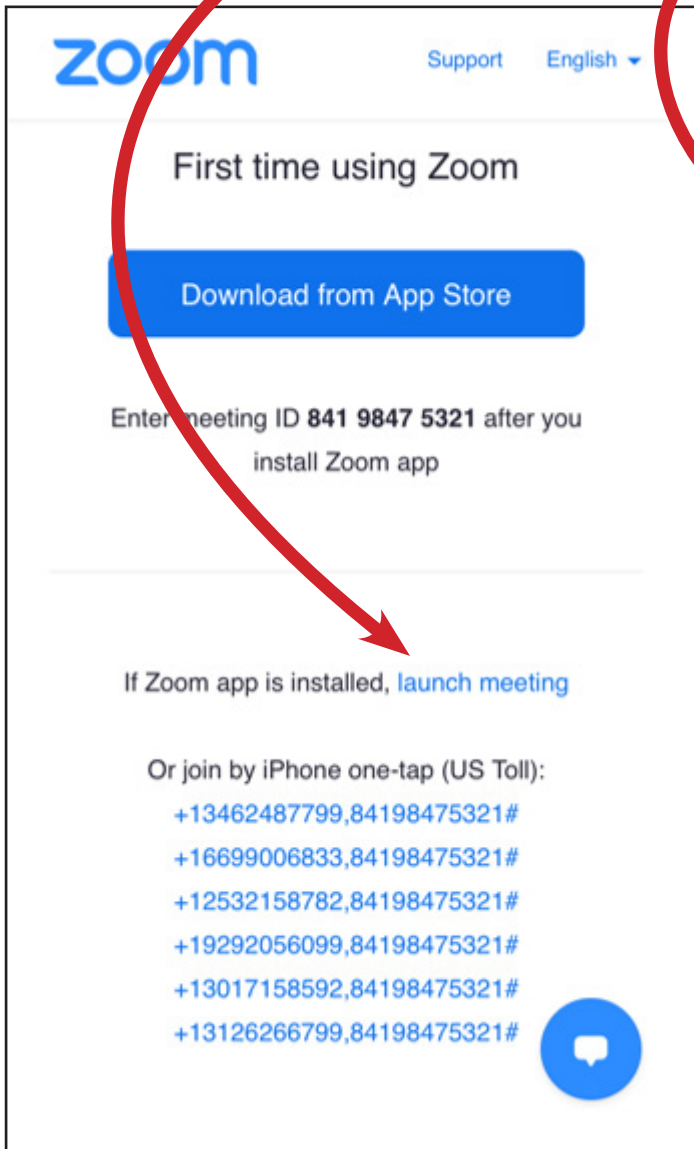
zoom

Support English

First time using Zoom

Download from App Store

Enter meeting ID **841 9847 5321** after you install Zoom app

If Zoom app is installed, launch meeting

Or join by iPhone one-tap (US Toll):
+13462487799,84198475321#
+16699006833,84198475321#
+12532158782,84198475321#
+19292056099,84198475321#
+13017158592,84198475321#
+13126266799,84198475321#